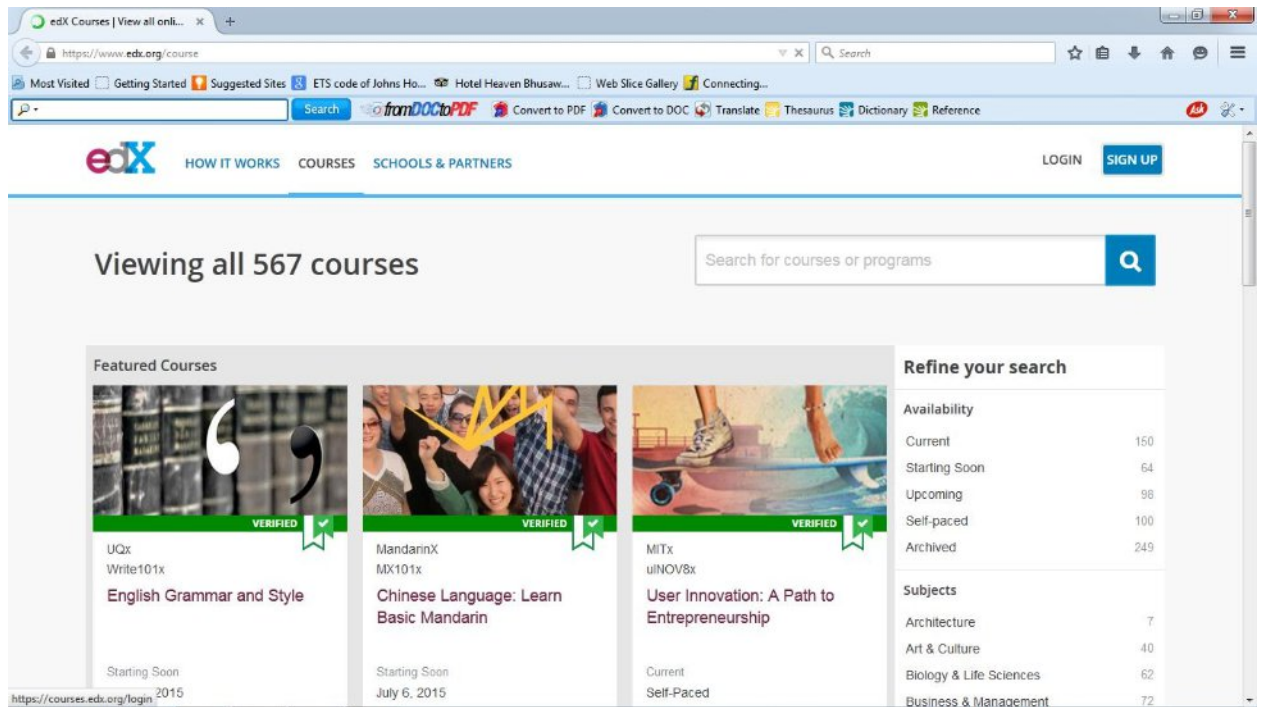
edX Courses | View all onli... ×

https://www.edx.org/course

Search

Most Visited Getting Started Suggested Sites ETS code of Johns Ho... Hotel Heaven Bhusaw... Web Slice Gallery Connecting...

Search fromDOCtoPDF Convert to PDF Convert to DOC Translate Thesaurus Dictionary Reference

edX HOW IT WORKS COURSES SCHOOLS & PARTNERS LOGIN SIGN UP

Viewing all 567 courses

Search for courses or programs

Featured Courses

VERIFIED
UQx
Write101x
English Grammar and Style
Starting Soon
2015

VERIFIED
MandarinX
MX101x
Chinese Language: Learn Basic Mandarin
Starting Soon
July 6, 2015

VERIFIED
MITx
uINOV8x
User Innovation: A Path to Entrepreneurship
Current
Self-Paced

Refine your search

Availability

| | |
|---|---|
| Current | 150 |
| Starting Soon | 64 |
| Upcoming | 98 |
| Self-paced | 100 |
| Archived | 249 |

Subjects

| | |
|---|---|
| Architecture | 7 |
| Art & Culture | 40 |
| Biology & Life Sciences | 62 |
| Business & Management | 72 |

https://courses.edx.org/login